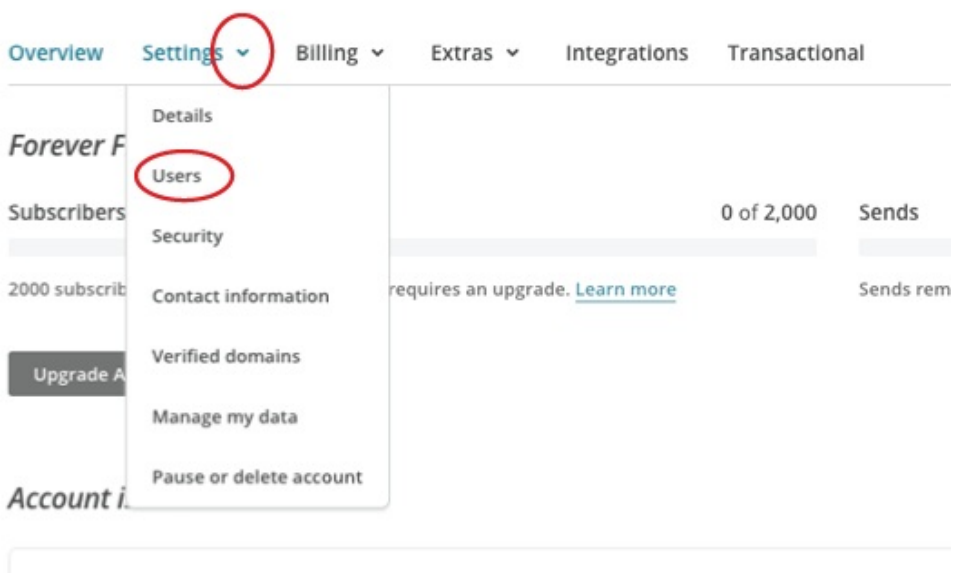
Overview Settings Billing Extras Integrations Transactional

Details

Users

Security

Contact information

Verified domains

Manage my data

Pause or delete account

Forever F

Subscribers

0 of 2,000

Sends

2000 subscrib

requires an upgrade. Learn more

Sends rem

Upgrade A

Account i